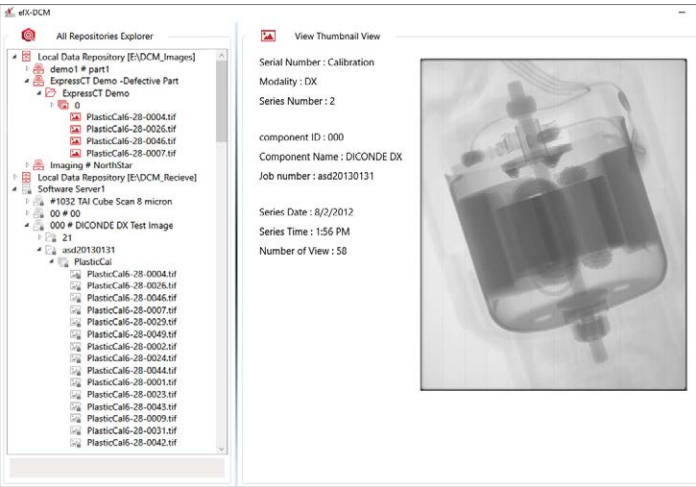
efX-DCM

All Repositories Explorer

Local Data Repository [E:\DCM_Images]
demo1 # part1
ExpressCT Demo -Defective Part
ExpressCT Demo
0
PlasticCal6-28-0004.tif
PlasticCal6-28-0026.tif
PlasticCal6-28-0046.tif
PlasticCal6-28-0007.tif
Imaging # NorthStar
Local Data Repository [E:\DCM_Recieve]
Software Server1
#1032 TAI Cube Scan 8 micron
00 # 00
000 # DICONDE DX Test Image
21
asd20130131
PlasticCal
PlasticCal6-28-0004.tif
PlasticCal6-28-0026.tif
PlasticCal6-28-0046.tif
PlasticCal6-28-0007.tif
PlasticCal6-28-0029.tif
PlasticCal6-28-0049.tif
PlasticCal6-28-0002.tif
PlasticCal6-28-0024.tif
PlasticCal6-28-0044.tif
PlasticCal6-28-0001.tif
PlasticCal6-28-0023.tif
PlasticCal6-28-0043.tif
PlasticCal6-28-0009.tif
PlasticCal6-28-0031.tif
PlasticCal6-28-0042.tif

View Thumbnail View

Serial Number : Calibration
Modality : DX
Series Number : 2

component ID : 000
Component Name : DICONDE DX
Job number : asd20130131

Series Date : 8/2/2012
Series Time : 1:56 PM
Number of View : 58